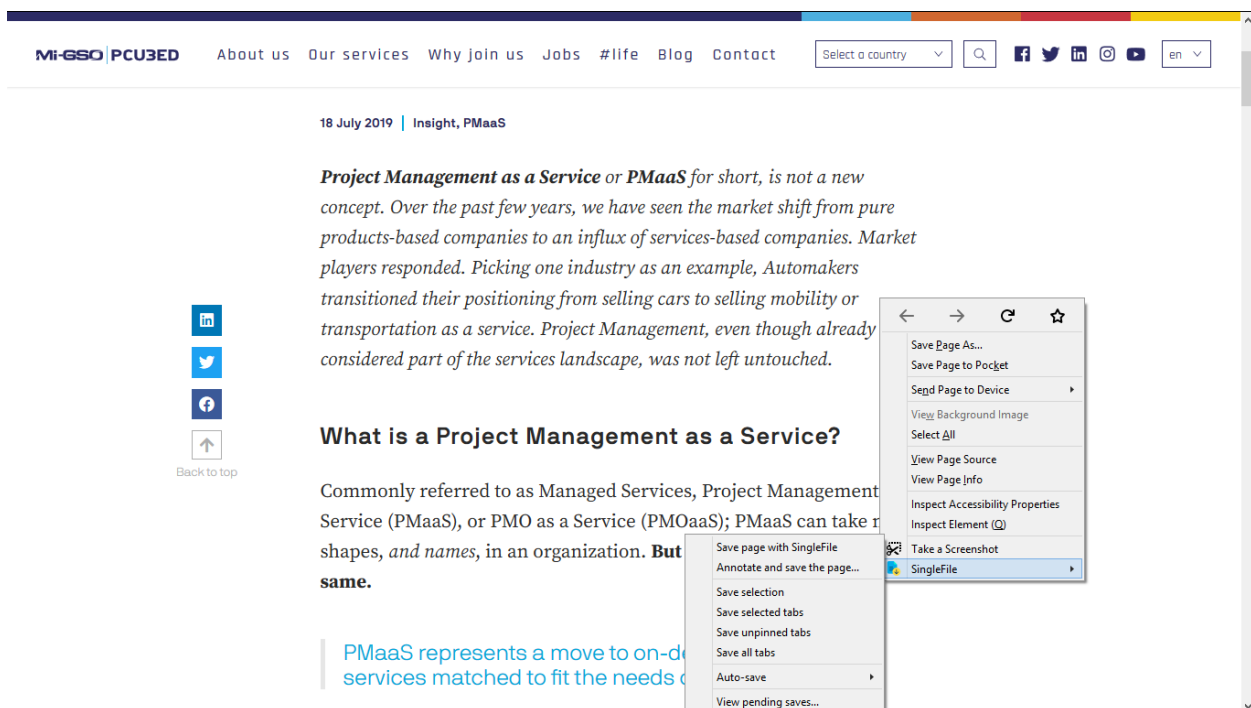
Mi-GSO | PCU3ED About us Our services Why join us Jobs #life Blog Contact Select a country en

18 July 2019 | Insight, PMaaS

*Project Management as a Service* or *PMaaS* for short, is not a new concept. Over the past few years, we have seen the market shift from pure products-based companies to an influx of services-based companies. Market players responded. Picking one industry as an example, Automakers transitioned their positioning from selling cars to selling mobility or transportation as a service. Project Management, even though already considered part of the services landscape, was not left untouched.

Back to top

What is a Project Management as a Service?

Commonly referred to as Managed Services, Project Management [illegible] Service (PMaaS), or PMO as a Service (PMOaaS); PMaaS can take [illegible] shapes, *and names*, in an organization. **But** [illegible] **same.**

PMaaS represents a move to on-de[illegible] services matched to fit the needs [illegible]

Save Page As...
Save Page to Pocket
Send Page to Device
View Background Image
Select All
View Page Source
View Page Info
Inspect Accessibility Properties
Inspect Element (Q)
Take a Screenshot
SingleFile

Save page with SingleFile
Annotate and save the page...
Save selection
Save selected tabs
Save unpinned tabs
Save all tabs
Auto-save
View pending saves...